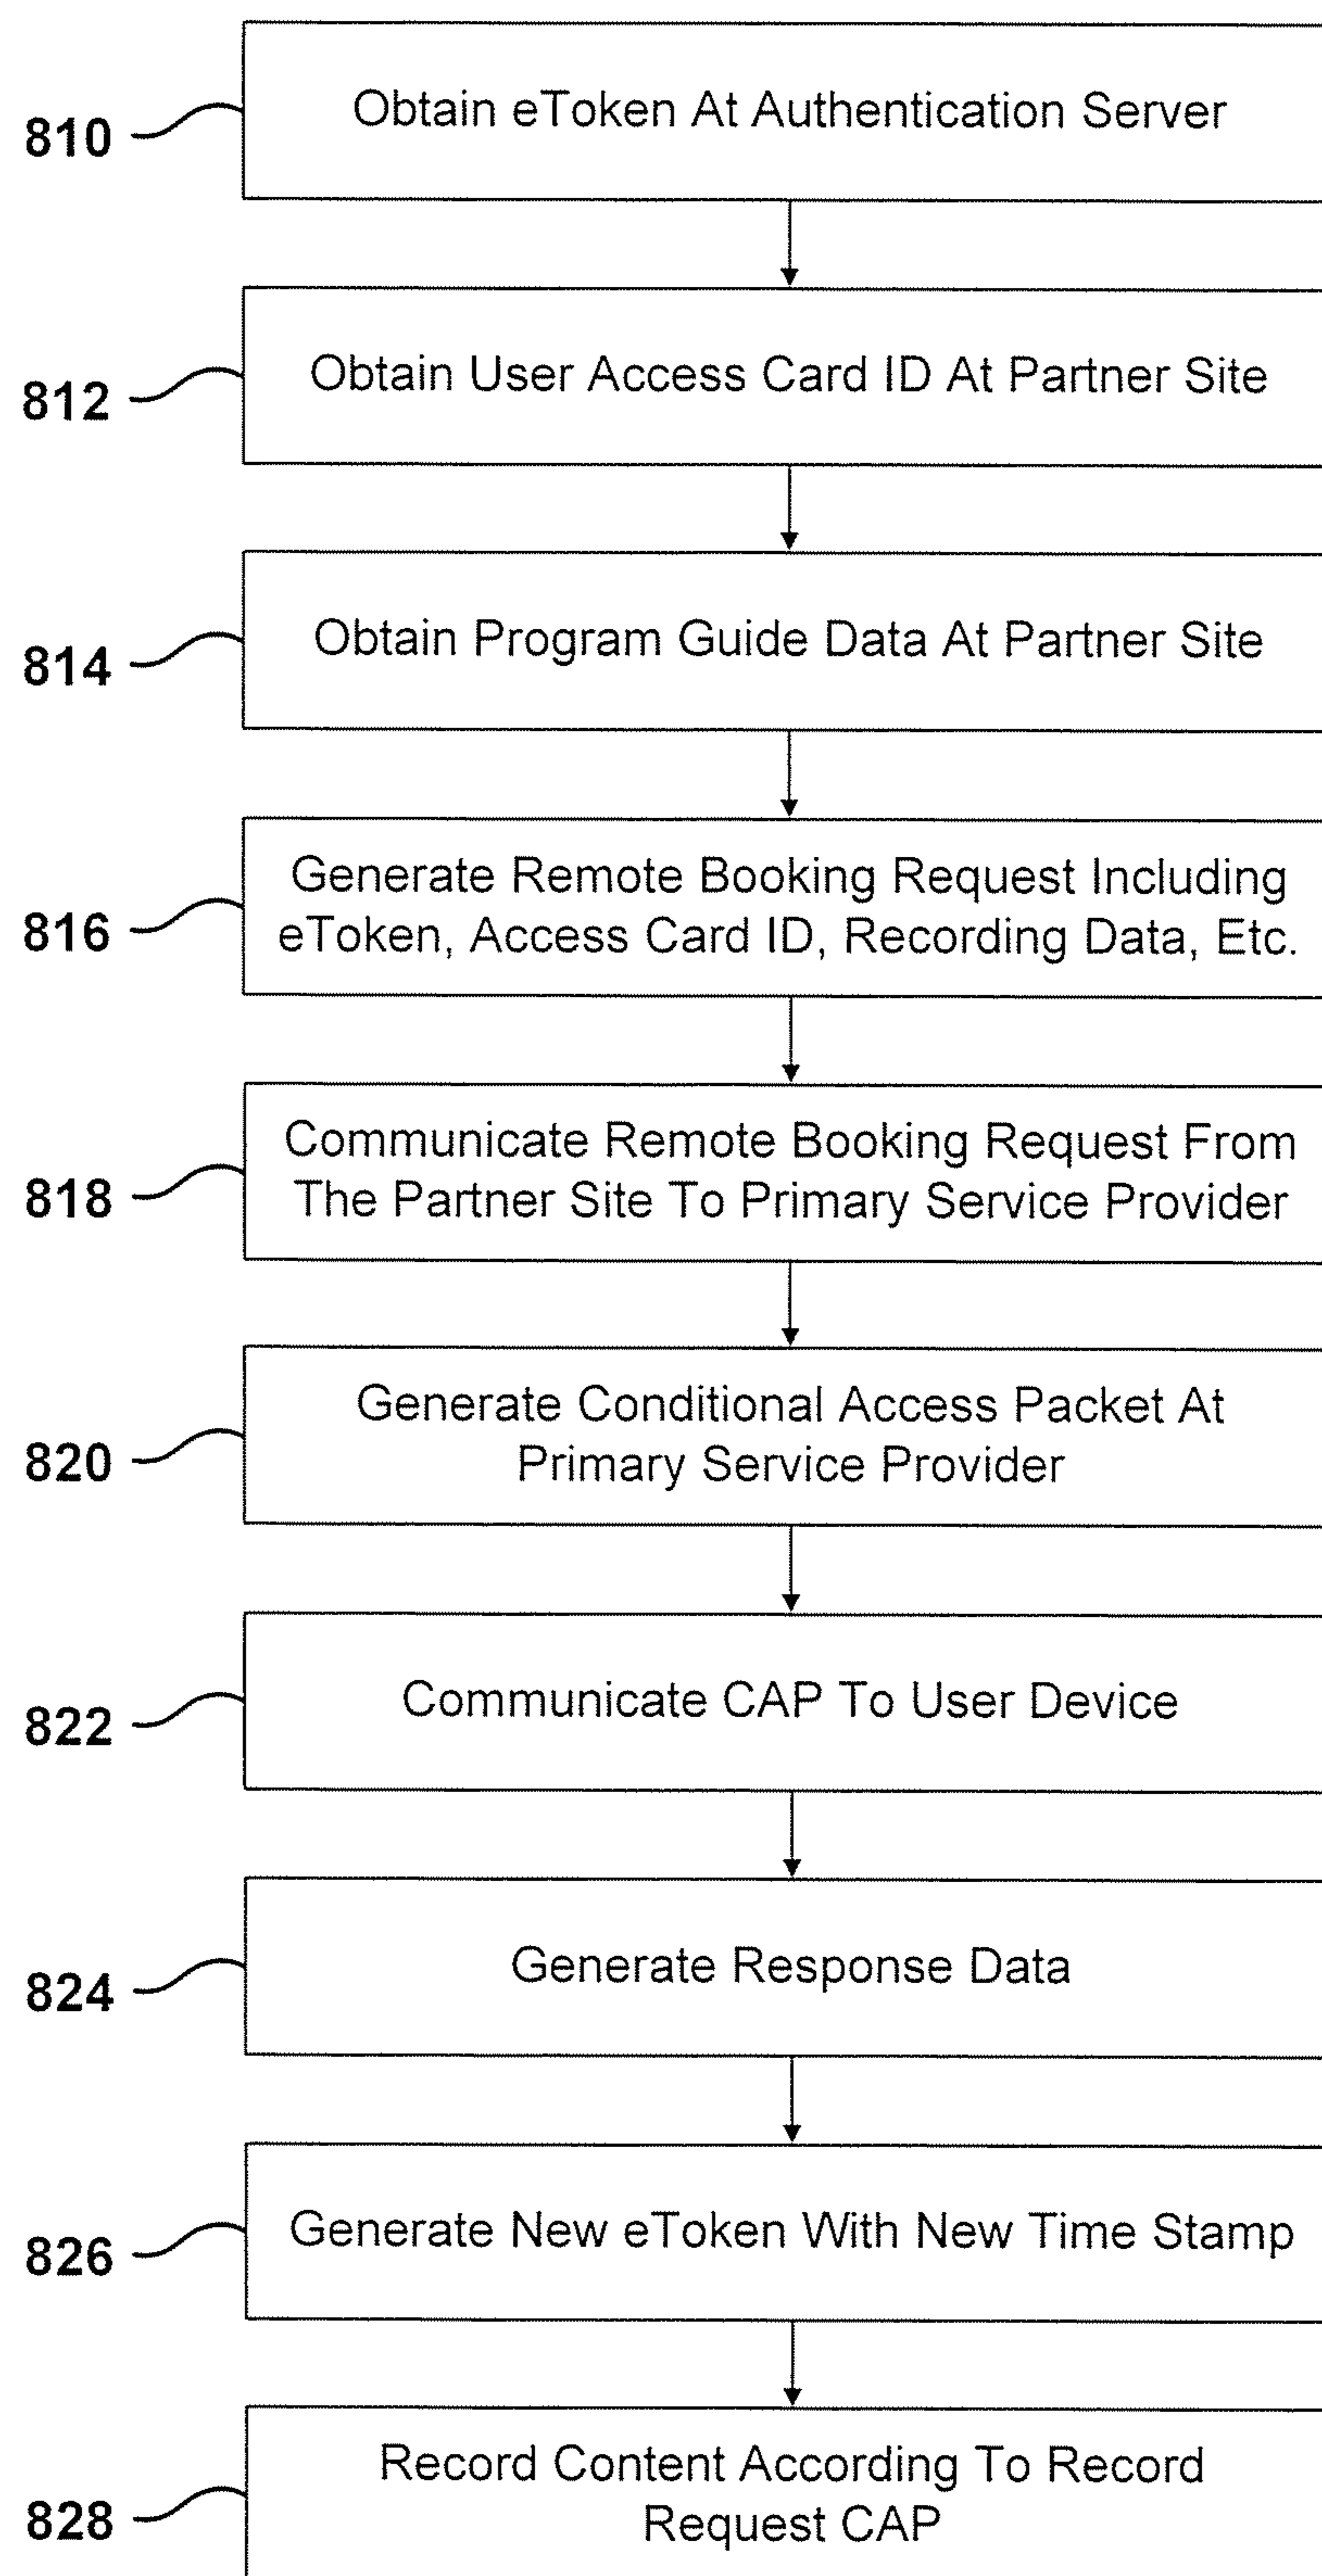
810 Obtain eToken At Authentication Server

812 Obtain User Access Card ID At Partner Site

814 Obtain Program Guide Data At Partner Site

816 Generate Remote Booking Request Including eToken, Access Card ID, Recording Data, Etc.

818 Communicate Remote Booking Request From The Partner Site To Primary Service Provider

820 Generate Conditional Access Packet At Primary Service Provider

822 Communicate CAP To User Device

824 Generate Response Data

826 Generate New eToken With New Time Stamp

828 Record Content According To Record Request CAP